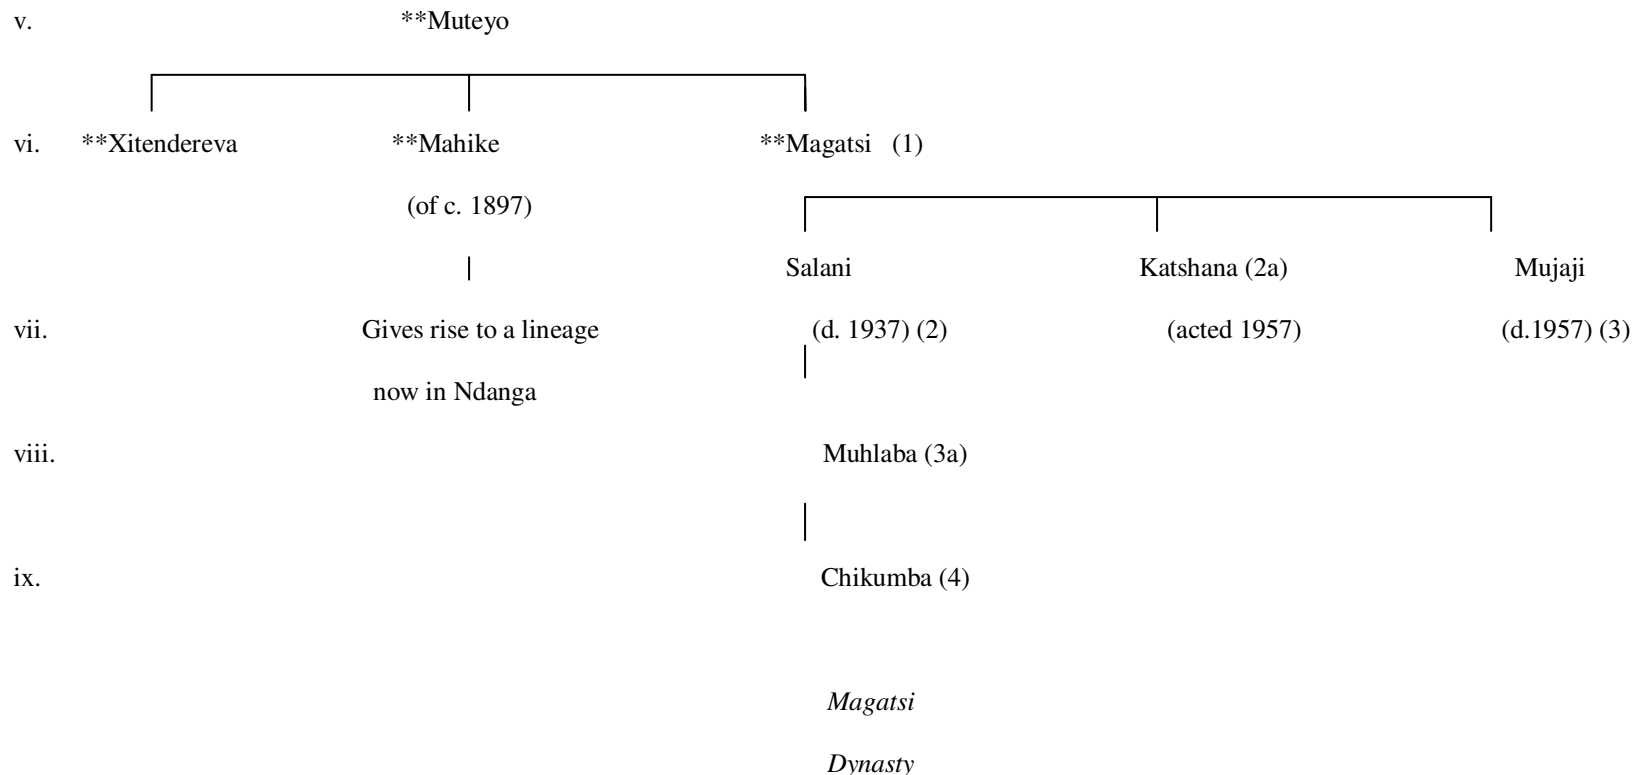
v. **Muteyo

vi. **Xitendereva **Mahike **Magatsi (1)

(of c. 1897)

Salani Katshana (2a) Mujaji

vii. Gives rise to a lineage (d. 1937) (2) (acted 1957) (d.1957) (3)

now in Ndanga

viii. Muhlaba (3a)

ix. Chikumba (4)

*Magatsi*

*Dynasty*